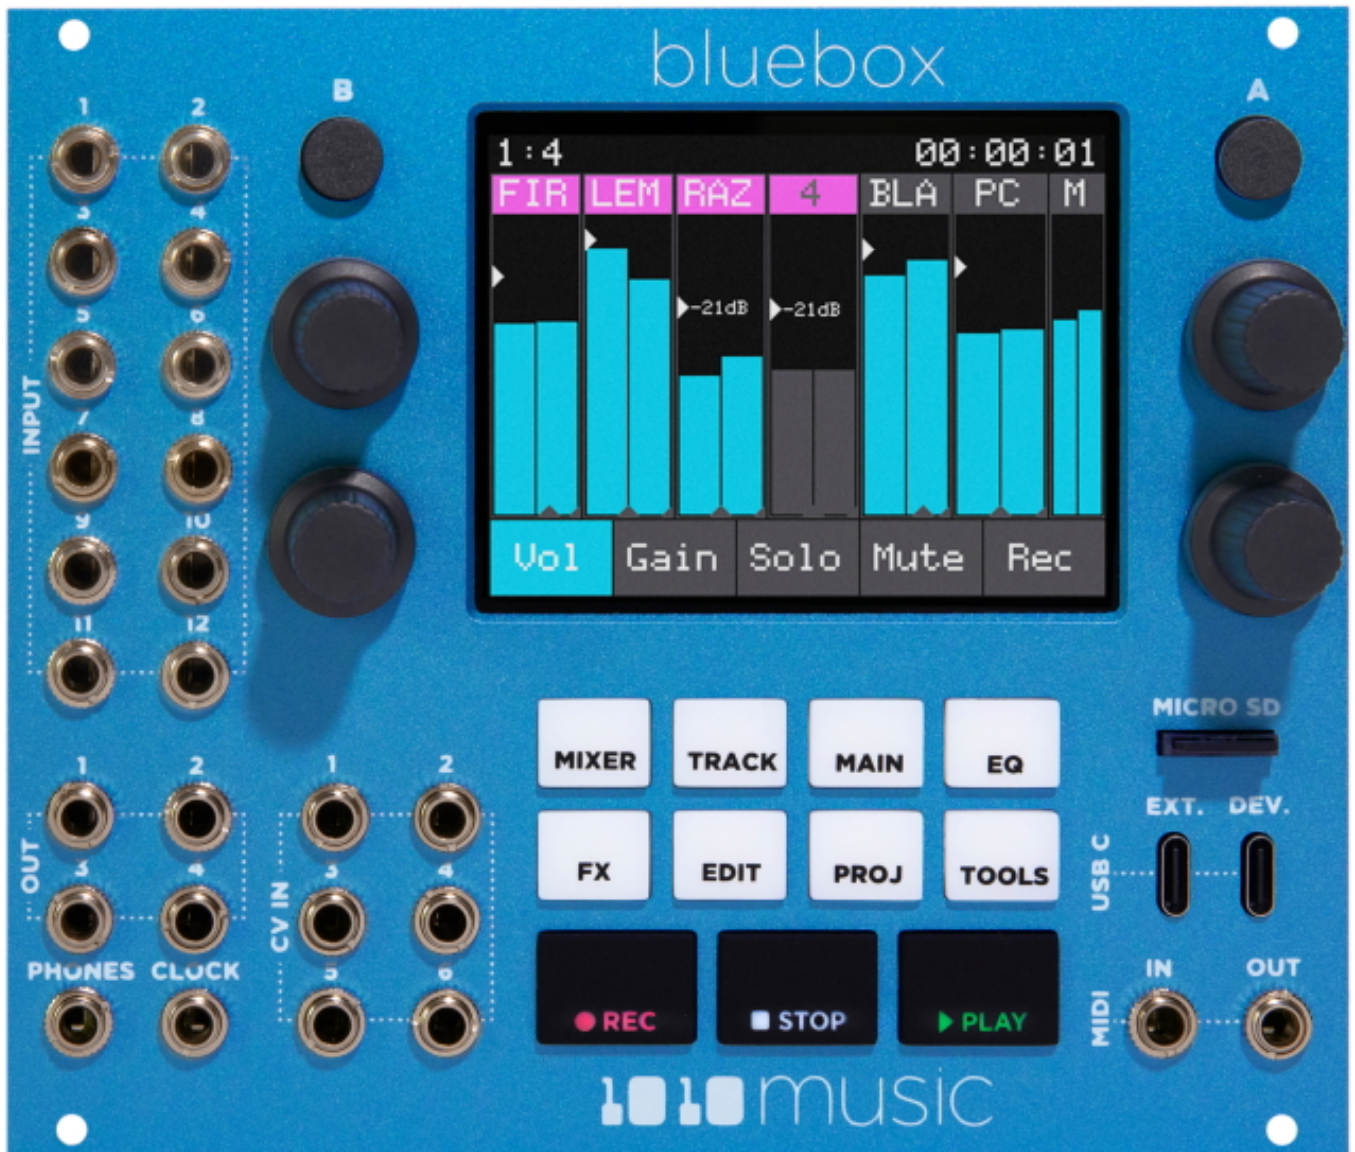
bluebox

B

A

1 2 3 4 5 6 7 8 9 10 11 12

INPUT

1:4 00:00:01

FIR LEM RAZ 4 BLA PC M

-21dB -21dB

Vol Gain Solo Mute Rec

MICRO SD

MIXER TRACK MAIN EQ

FX EDIT PROJ TOOLS

EXT. DEV.

USB C

1 2 3 4

OUT

1 2 3 4 5 6

CV IN

PHONES CLOCK

● REC ■ STOP ▶ PLAY

IN OUT

MIDI

1010music